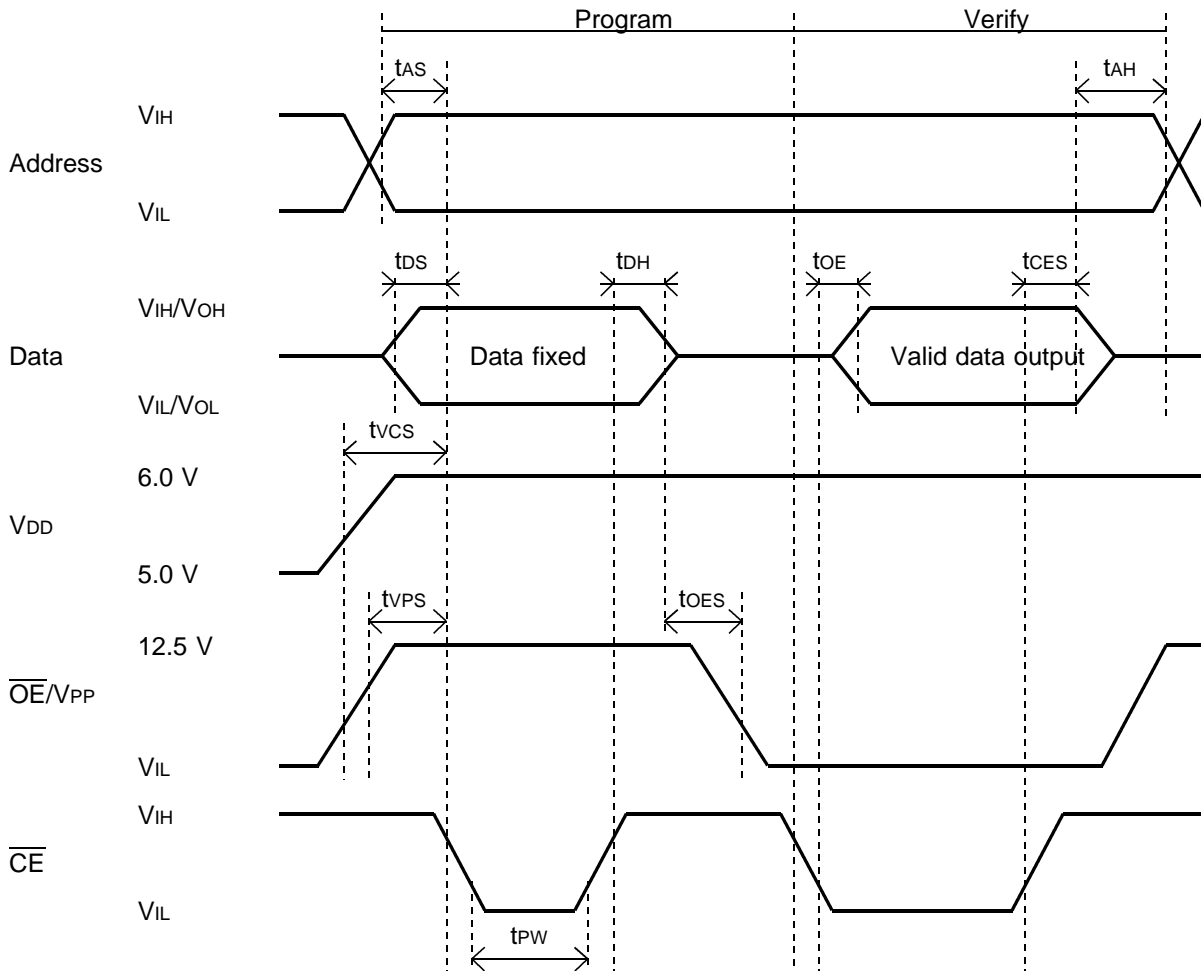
Program
Verify

$t_{AS}$
$t_{AH}$

$V_{IH}$
Address
$V_{IL}$

$t_{DS}$
$t_{DH}$
$t_{OE}$
$t_{CES}$

$V_{IH}/V_{OH}$
Data
Data fixed
Valid data output
$V_{IL}/V_{OL}$

$t_{VCS}$
6.0 V
$V_{DD}$
5.0 V

$t_{VPS}$
$t_{OES}$
12.5 V
$\overline{OE}/V_{PP}$
$V_{IL}$

$V_{IH}$
$\overline{CE}$
$V_{IL}$
$t_{PW}$